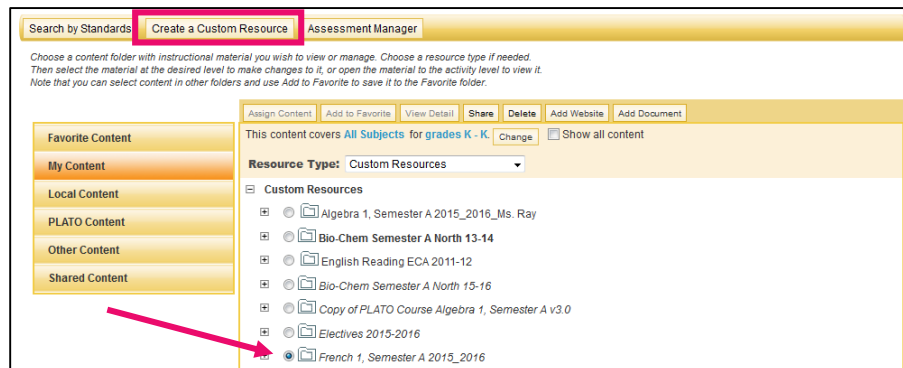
Search by Standards | Create a Custom Resource | Assessment Manager

Choose a content folder with instructional material you wish to view or manage. Choose a resource type if needed.
Then select the material at the desired level to make changes to it, or open the material to the activity level to view it.
Note that you can select content in other folders and use Add to Favorite to save it to the Favorite folder.

Assign Content | Add to Favorite | View Detail | Share | Delete | Add Website | Add Document

Favorite Content
My Content
Local Content
PLATO Content
Other Content
Shared Content

This content covers All Subjects for grades K - K. Change  Show all content

Resource Type: Custom Resources

Custom Resources
Algebra 1, Semester A 2015_2016_Ms. Ray
Bio-Chem Semester A North 13-14
English Reading ECA 2011-12
Bio-Chem Semester A North 15-16
Copy of PLATO Course Algebra 1, Semester A v3.0
Electives 2015-2016
French 1, Semester A 2015_2016